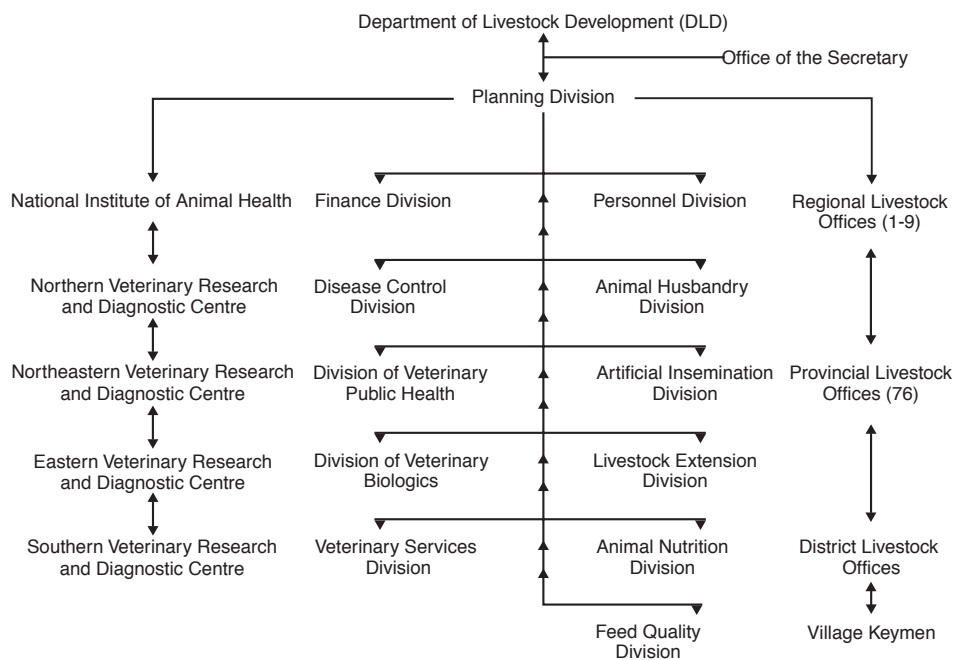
Department of Livestock Development (DLD)

Office of the Secretary

Planning Division

National Institute of Animal Health

Northern Veterinary Research and Diagnostic Centre

Northeastern Veterinary Research and Diagnostic Centre

Eastern Veterinary Research and Diagnostic Centre

Southern Veterinary Research and Diagnostic Centre

Finance Division

Personnel Division

Disease Control Division

Animal Husbandry Division

Division of Veterinary Public Health

Artificial Insemination Division

Division of Veterinary Biologics

Livestock Extension Division

Veterinary Services Division

Animal Nutrition Division

Feed Quality Division

Regional Livestock Offices (1-9)

Provincial Livestock Offices (76)

District Livestock Offices

Village Keymen